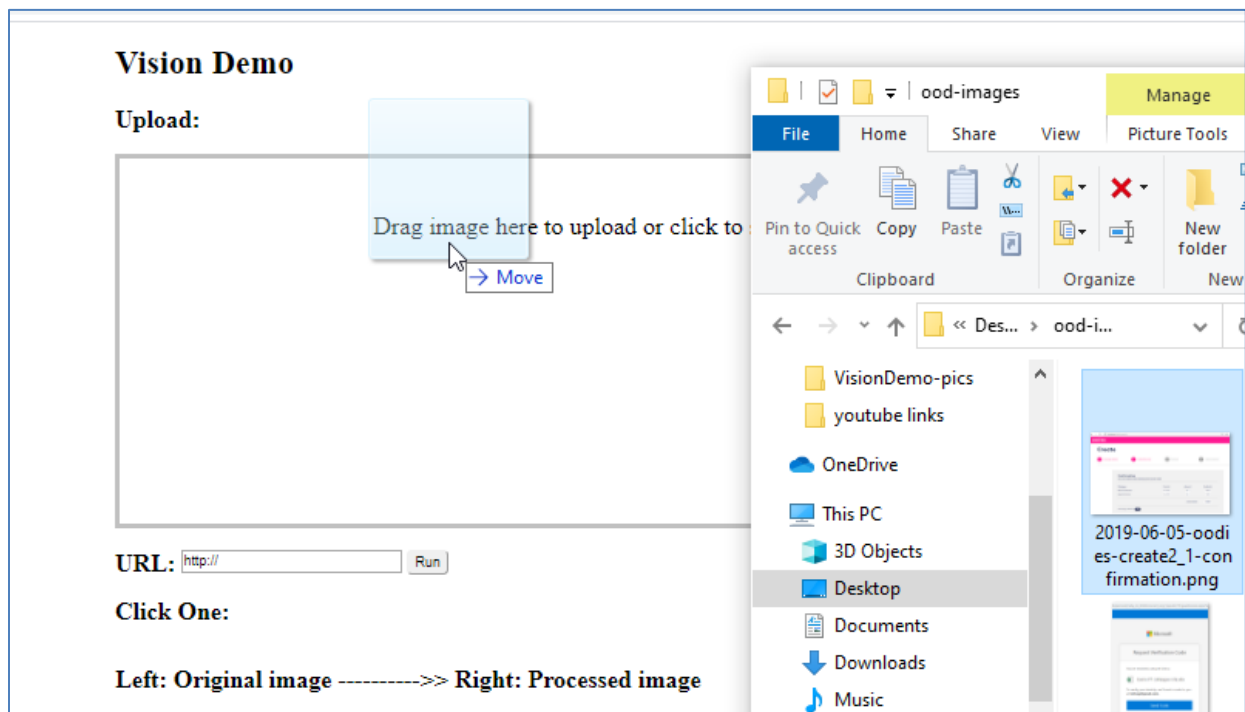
Vision Demo

Upload:

Drag image here to upload or click to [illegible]

→ Move

URL: http:// Run

Click One:

Left: Original image ---------->> Right: Processed image

ood-images

Manage

File Home Share View Picture Tools

Pin to Quick access Copy Paste

Clipboard

Organize

New folder

New

« Des... › ood-i...

VisionDemo-pics

youtube links

OneDrive

This PC

3D Objects

Desktop

Documents

Downloads

Music

2019-06-05-oodies-create2_1-confirmation.png